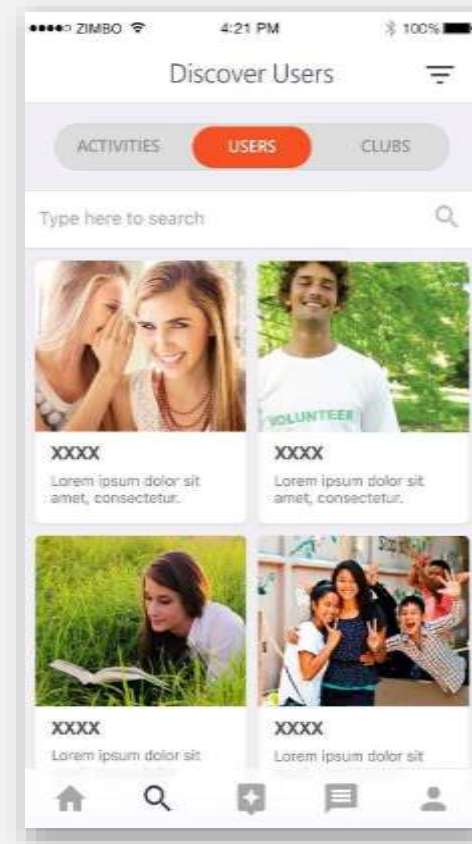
●●●●○ ZIMBO 4:21 PM 100%

Discover Users

ACTIVITIES USERS CLUBS

Type here to search

VOLUNTEER

XXXX
Lorem ipsum dolor sit amet, consectetur.

XXXX
Lorem ipsum dolor sit amet, consectetur.

XXXX
Lorem ipsum dolor sit

XXXX
Lorem ipsum dolor sit